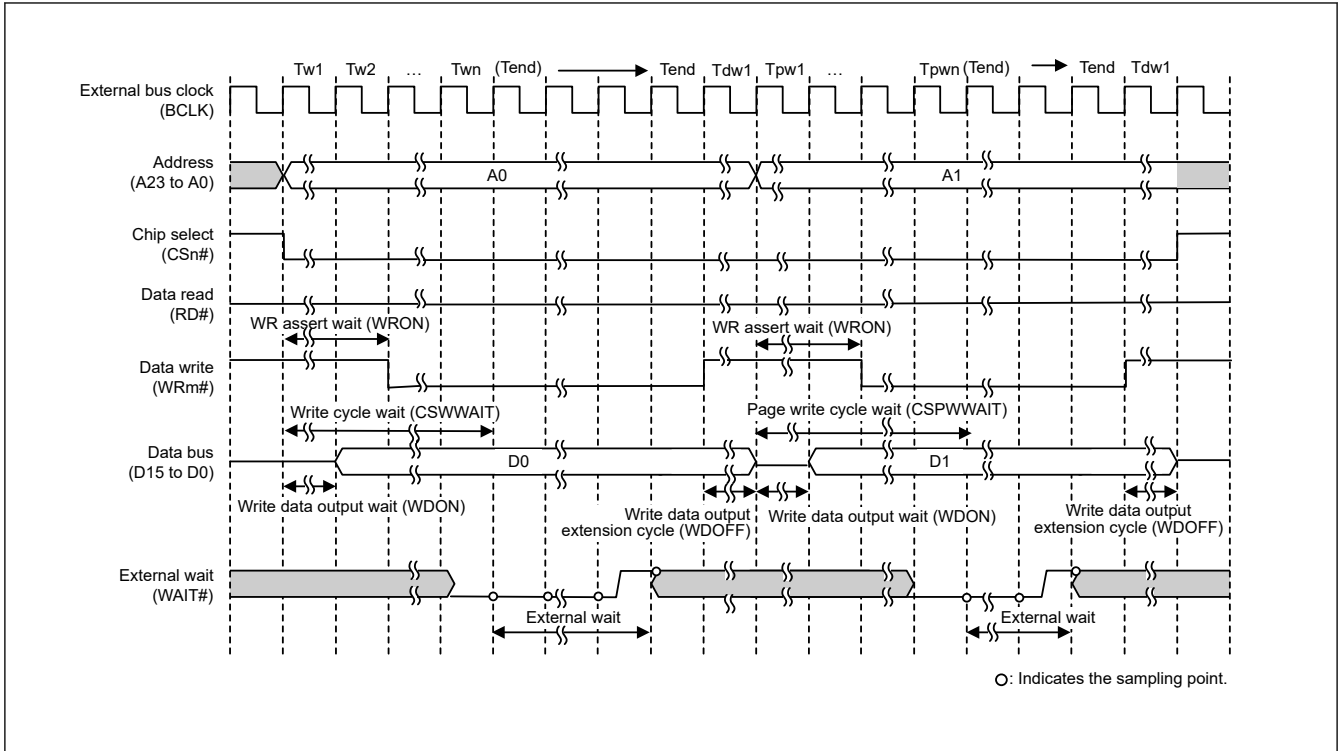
Tw1 Tw2 … Twn (Tend) Tend Tdw1 Tpw1 … Tpwn (Tend) Tend Tdw1

External bus clock (BCLK)

Address (A23 to A0)

A0

A1

Chip select (CSn#)

Data read (RD#)

WR assert wait (WRON)

WR assert wait (WRON)

Data write (WRm#)

Write cycle wait (CSWWAIT)

Page write cycle wait (CSPWWAIT)

Data bus (D15 to D0)

D0

D1

Write data output wait (WDON)

Write data output extension cycle (WDOFF)

Write data output wait (WDON)

Write data output extension cycle (WDOFF)

External wait (WAIT#)

External wait

External wait

○: Indicates the sampling point.